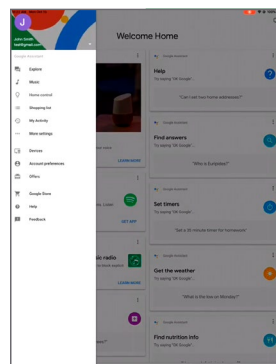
J
John Smith
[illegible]@gmail.com

Google Assistant

Explore
Music
Home control
Shopping list
My Activity
More settings

Devices
Account preferences
Offers

Google Store
Help
Feedback

Welcome Home

LEARN MORE

GET APP

sic radio

Google Assistant
Help
Try saying "OK Google"
"Can I set two home addresses?"

Google Assistant
Find answers
Try saying "OK Google"
"Who is Euripides?"

Google Assistant
Set timers
Try saying "OK Google"
"Set a 10 minute timer for homework"

Google Assistant
Get the weather
Try saying "OK Google"
"What is the low on Monday?"

Google Assistant
Find nutrition info
Try saying "OK Google"